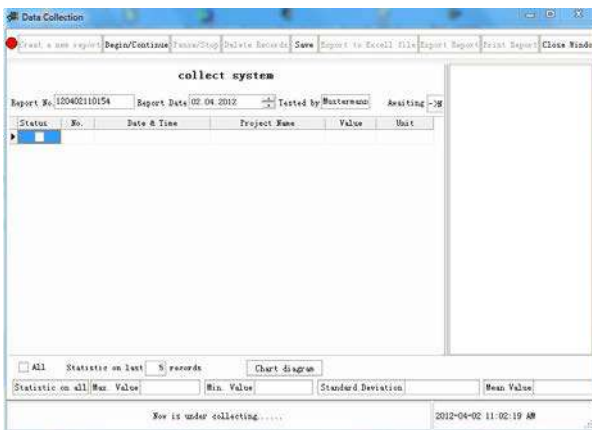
Data Collection

Creat a new report | Begin/Continue | Pause/Stop | Delete Records | Save | Export to Excell file | Export Report | Print Report | Close Windo

collect system

Report No. 120402110154 Report Date 02.04.2012 Tested by Mustermann Awaiting ->

| Status | No. | Date & Time | Project Name | Value | Unit |
|---|---|---|---|---|---|
| | | | | | |

All Statistic on last 5 records Chart diagram

Statistic on all Max. Value Min. Value Standard Deviation Mean Value

Now is under collecting...... 2012-04-02 11:02:19 AM